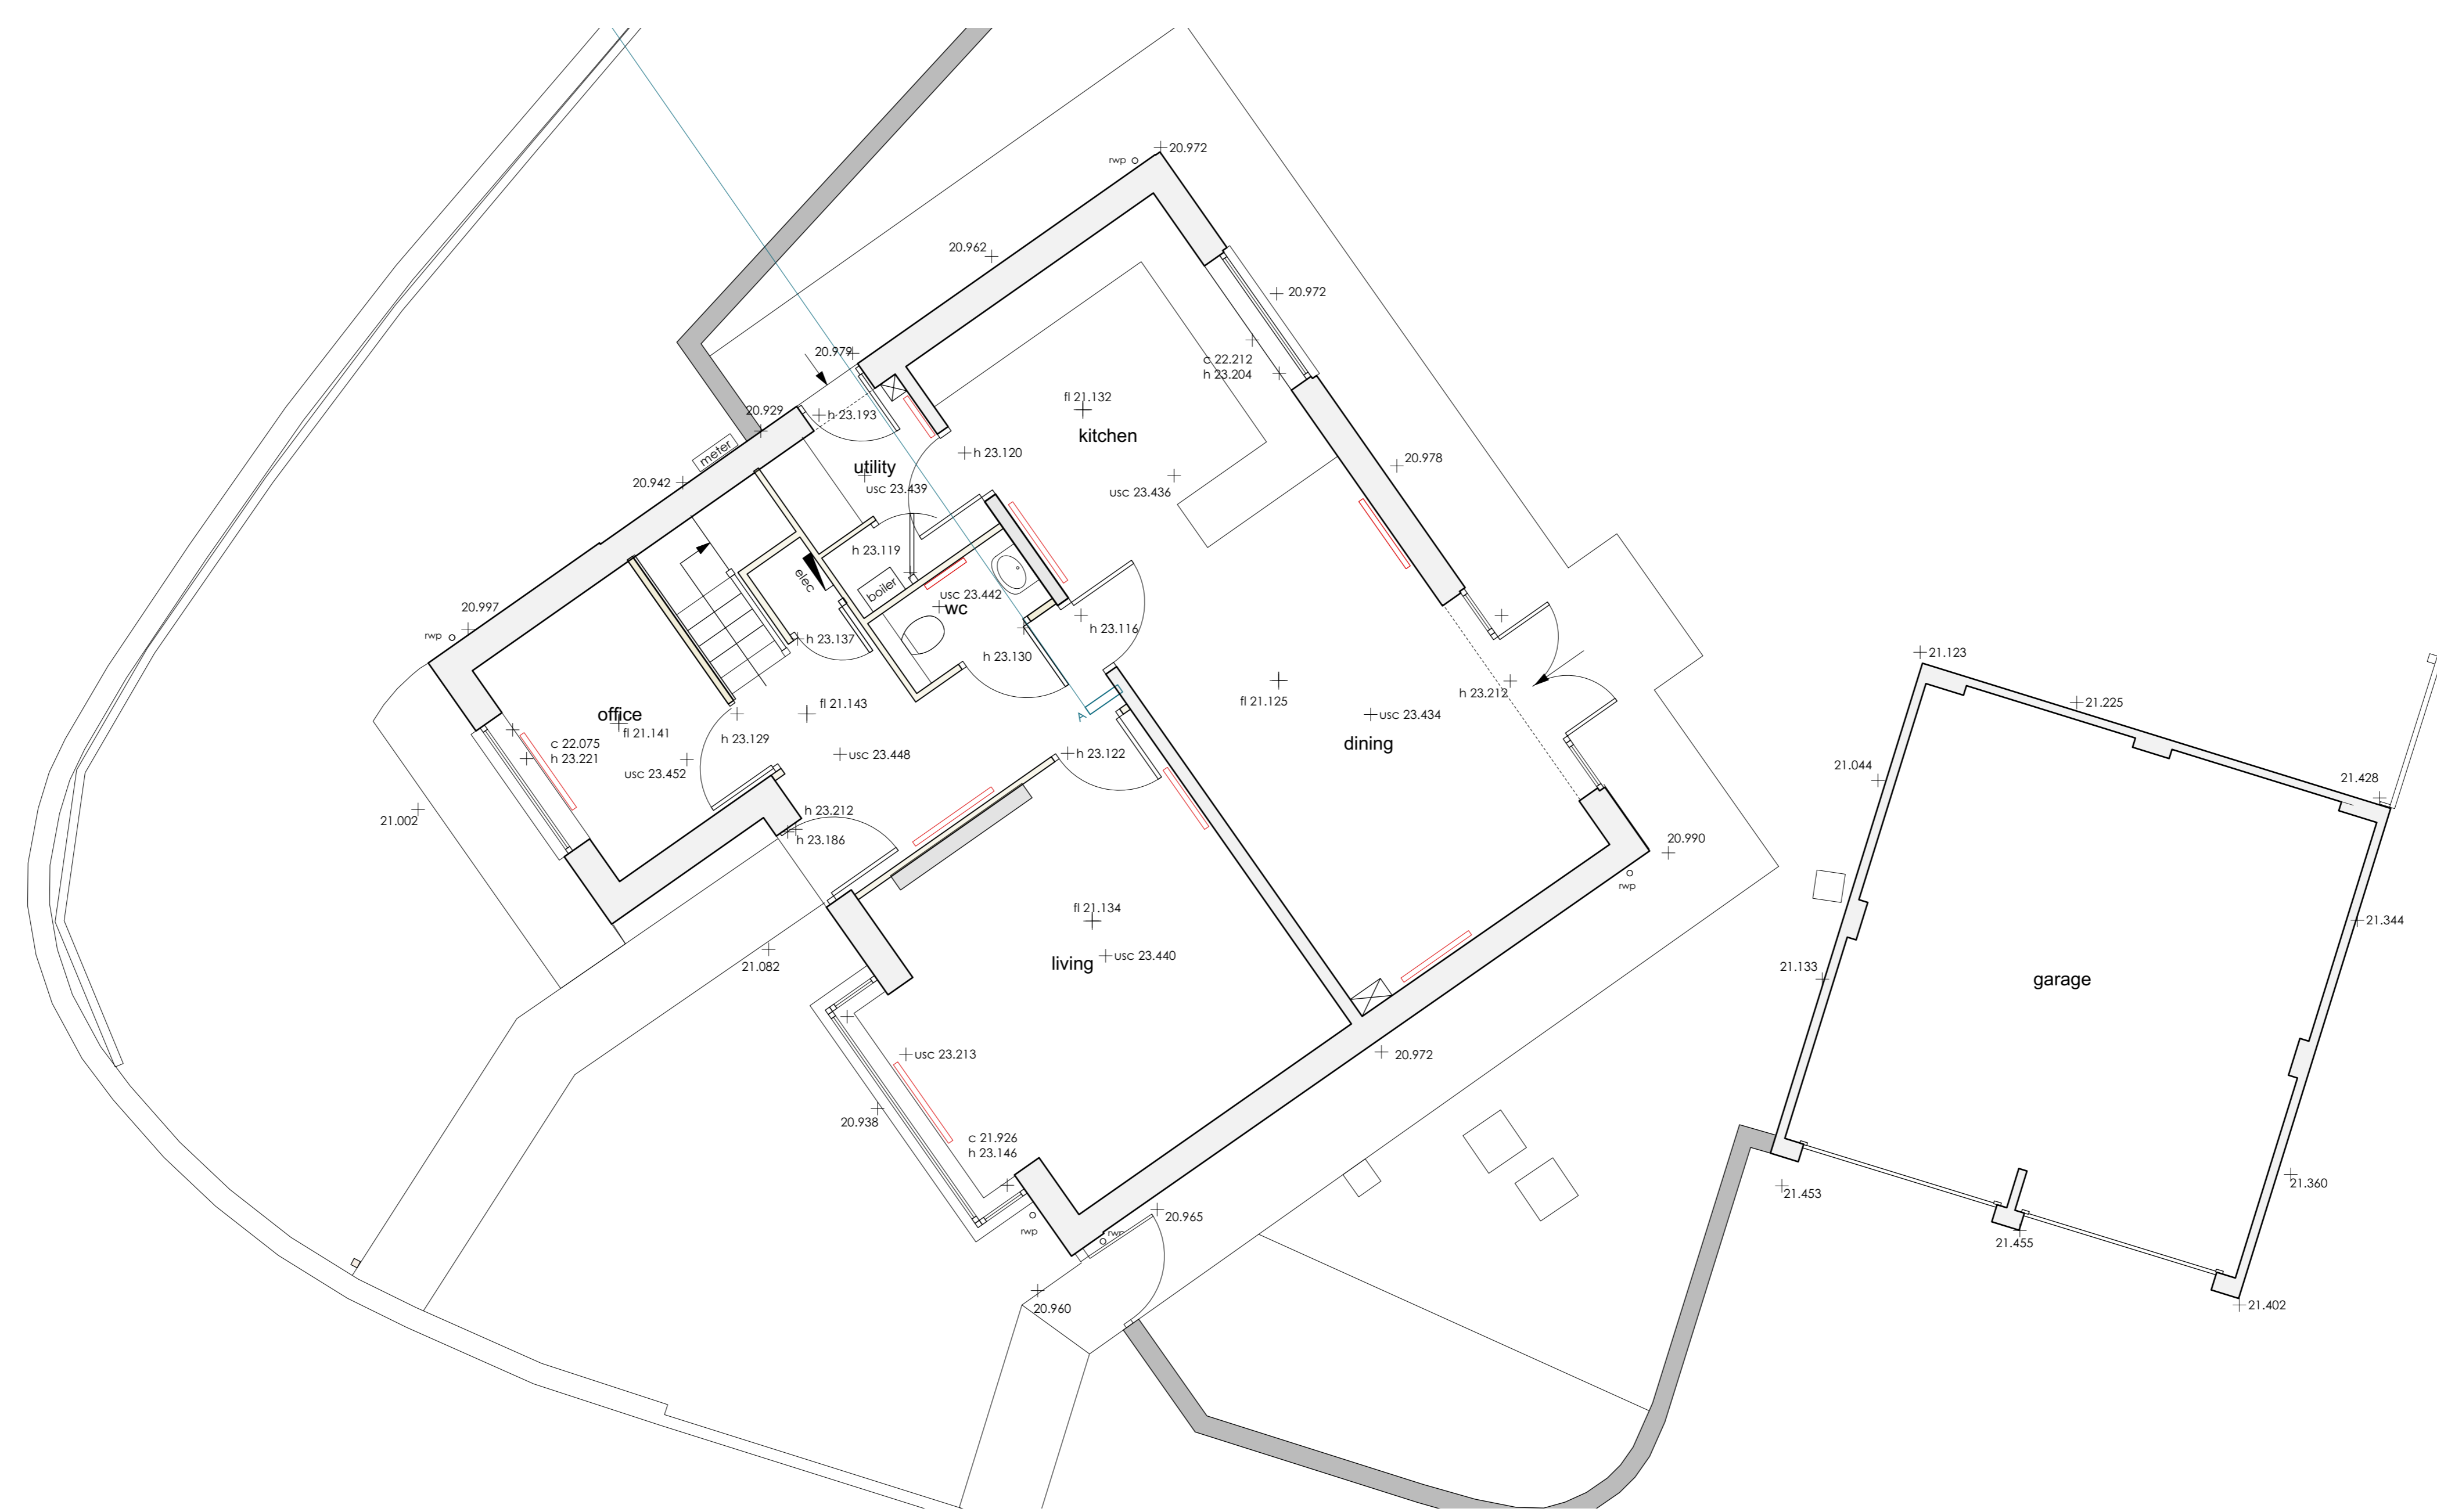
rwp
20.972
20.962
20.972
20.979
c 22.212
h 23.204
fl 21.132
20.929
h 23.193
kitchen
meter
h 23.120
utility
20.978
20.942
usc 23.439
usc 23.436
h 23.119
elec
boiler
usc 23.442
wc
20.997
rwp
h 23.137
h 23.116
h 23.130
h 23.212
21.123
fl 21.125
fl 21.143
office
fl 21.141
usc 23.434
21.225
c 22.075
h 23.221
h 23.129
dining
usc 23.448
usc 23.452
h 23.122
21.044
21.428
21.002
h 23.212
h 23.186
20.990
rwp
fl 21.134
21.344
living
usc 23.440
21.082
21.133
garage
usc 23.213
20.972
20.938
c 21.926
h 23.146
21.360
rwp
rwp
20.965
21.453
21.455
20.960
21.402